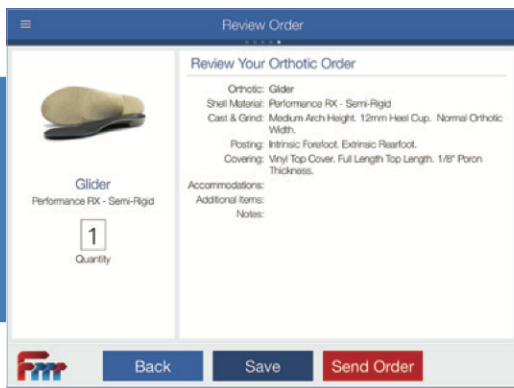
Review Order

Glider

Performance RX - Semi-Rigid

1

Quantity

Review Your Orthotic Order

| | |
|---|---|
| Orthotic: | Glider |
| Shell Material: | Performance RX - Semi-Rigid |
| Cast & Grind: | Medium Arch Height. 12mm Heel Cup. Normal Orthotic Width. |
| Posting: | Intrinsic Forefoot. Extrinsic Rearfoot. |
| Covering: | Vinyl Top Cover. Full Length Top Length. 1/8" Poron Thickness. |
| Accommodations: | |
| Additional Items: | |
| Notes: | |

Back

Save

Send Order